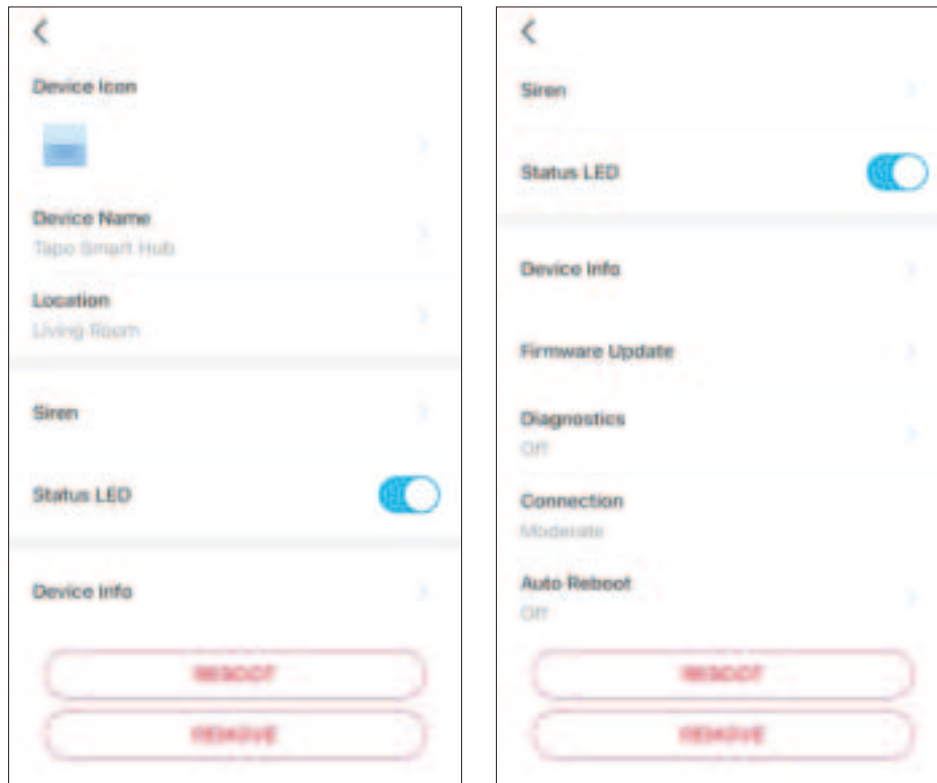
Device Icon

Device Name
Tapo Smart Hub

Location
Living Room

Siren

Status LED

Device Info

REBOOT

REMOVE

Siren

Status LED

Device Info

Firmware Update

Diagnostics
Off

Connection
Moderate

Auto Reboot
Off

REBOOT

REMOVE